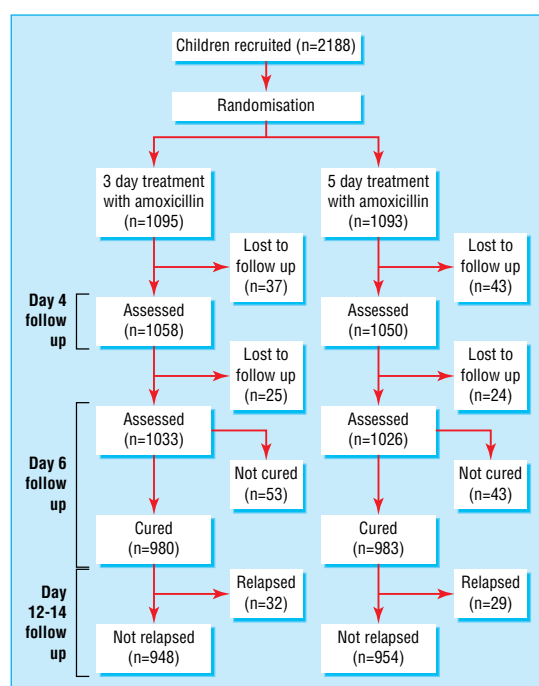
Children recruited (n=2188)

Randomisation

3 day treatment with amoxicillin (n=1095)

5 day treatment with amoxicillin (n=1093)

Lost to follow up (n=37)

Lost to follow up (n=43)

Day 4 follow up

Assessed (n=1058)

Assessed (n=1050)

Lost to follow up (n=25)

Lost to follow up (n=24)

Day 6 follow up

Assessed (n=1033)

Assessed (n=1026)

Not cured (n=53)

Not cured (n=43)

Cured (n=980)

Cured (n=983)

Day 12-14 follow up

Relapsed (n=32)

Relapsed (n=29)

Not relapsed (n=948)

Not relapsed (n=954)